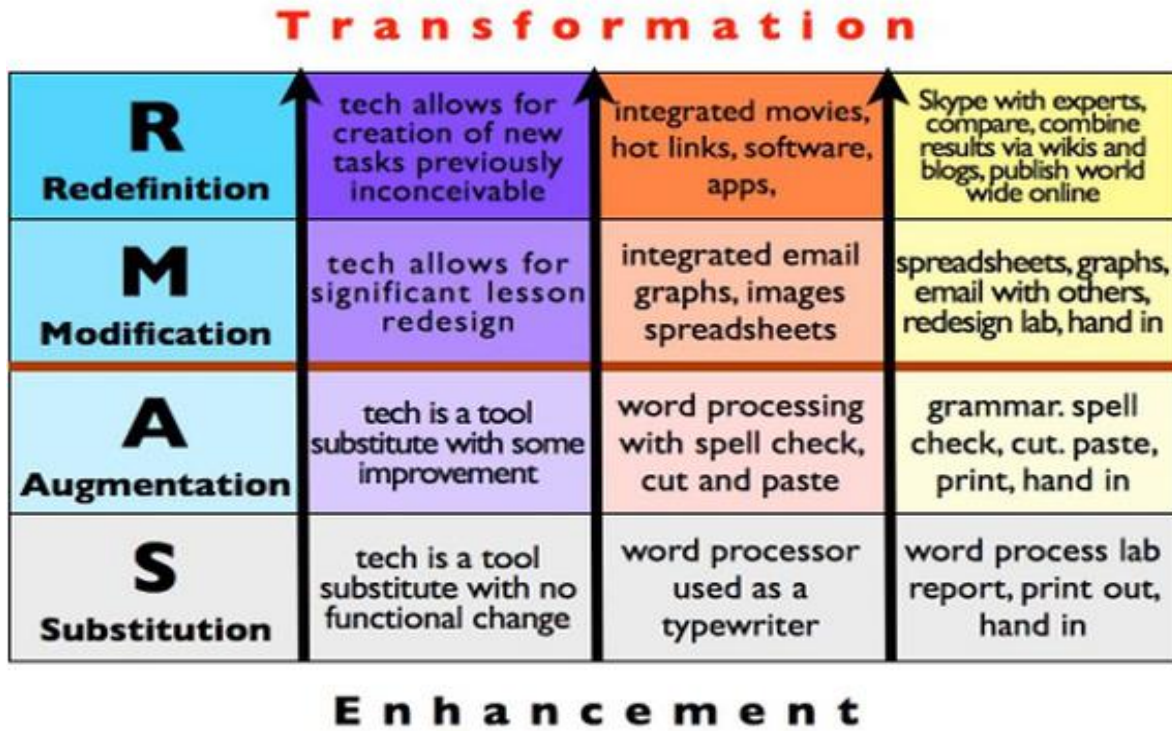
Transformation

| | | | |
|---|---|---|---|
| R Redefinition | tech allows for creation of new tasks previously inconceivable | integrated movies, hot links, software, apps, | Skype with experts, compare, combine results via wikis and blogs, publish world wide online |
| M Modification | tech allows for significant lesson redesign | integrated email graphs, images spreadsheets | spreadsheets, graphs, email with others, redesign lab, hand in |
| A Augmentation | tech is a tool substitute with some improvement | word processing with spell check, cut and paste | grammar. spell check, cut. paste, print, hand in |
| S Substitution | tech is a tool substitute with no functional change | word processor used as a typewriter | word process lab report, print out, hand in |

Enhancement